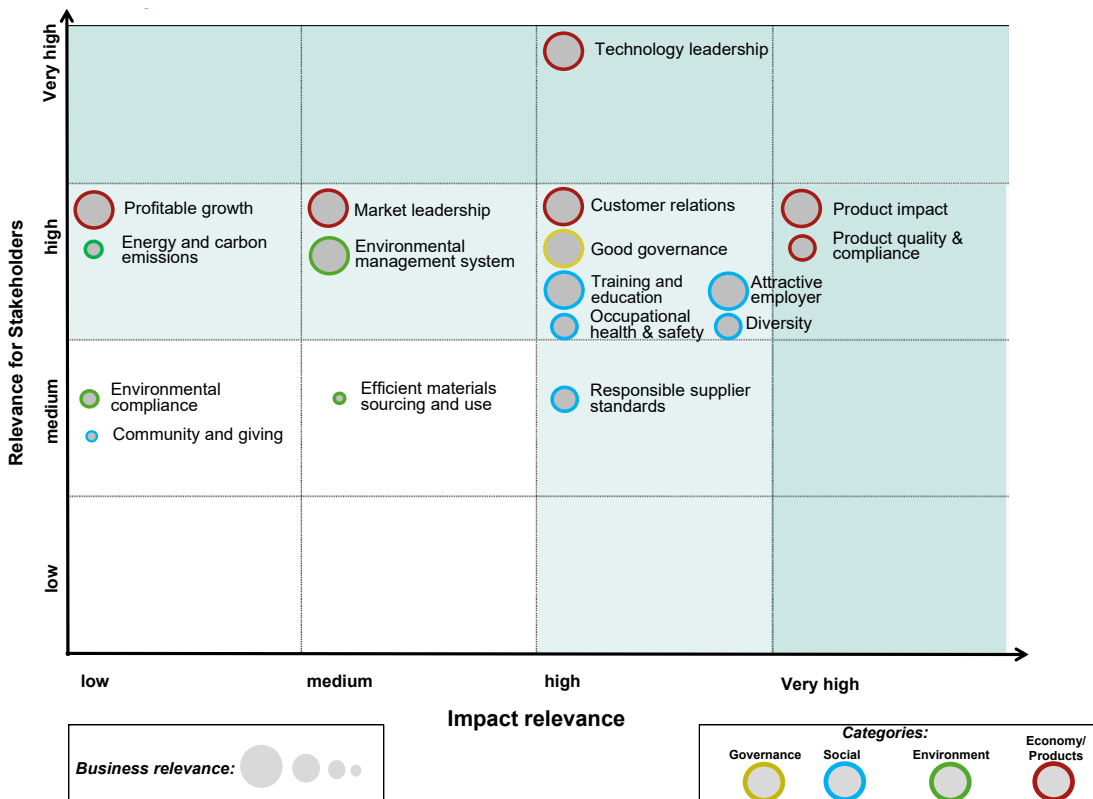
Very high

high

medium

low

Relevance for Stakeholders

Technology leadership

Profitable growth

Energy and carbon emissions

Market leadership

Environmental management system

Customer relations

Good governance

Training and education

Attractive employer

Occupational health & safety

Diversity

Product impact

Product quality & compliance

Environmental compliance

Community and giving

Efficient materials sourcing and use

Responsible supplier standards

low

medium

high

Very high

Impact relevance

Business relevance:

Categories:

Governance

Social

Environment

Economy/ Products